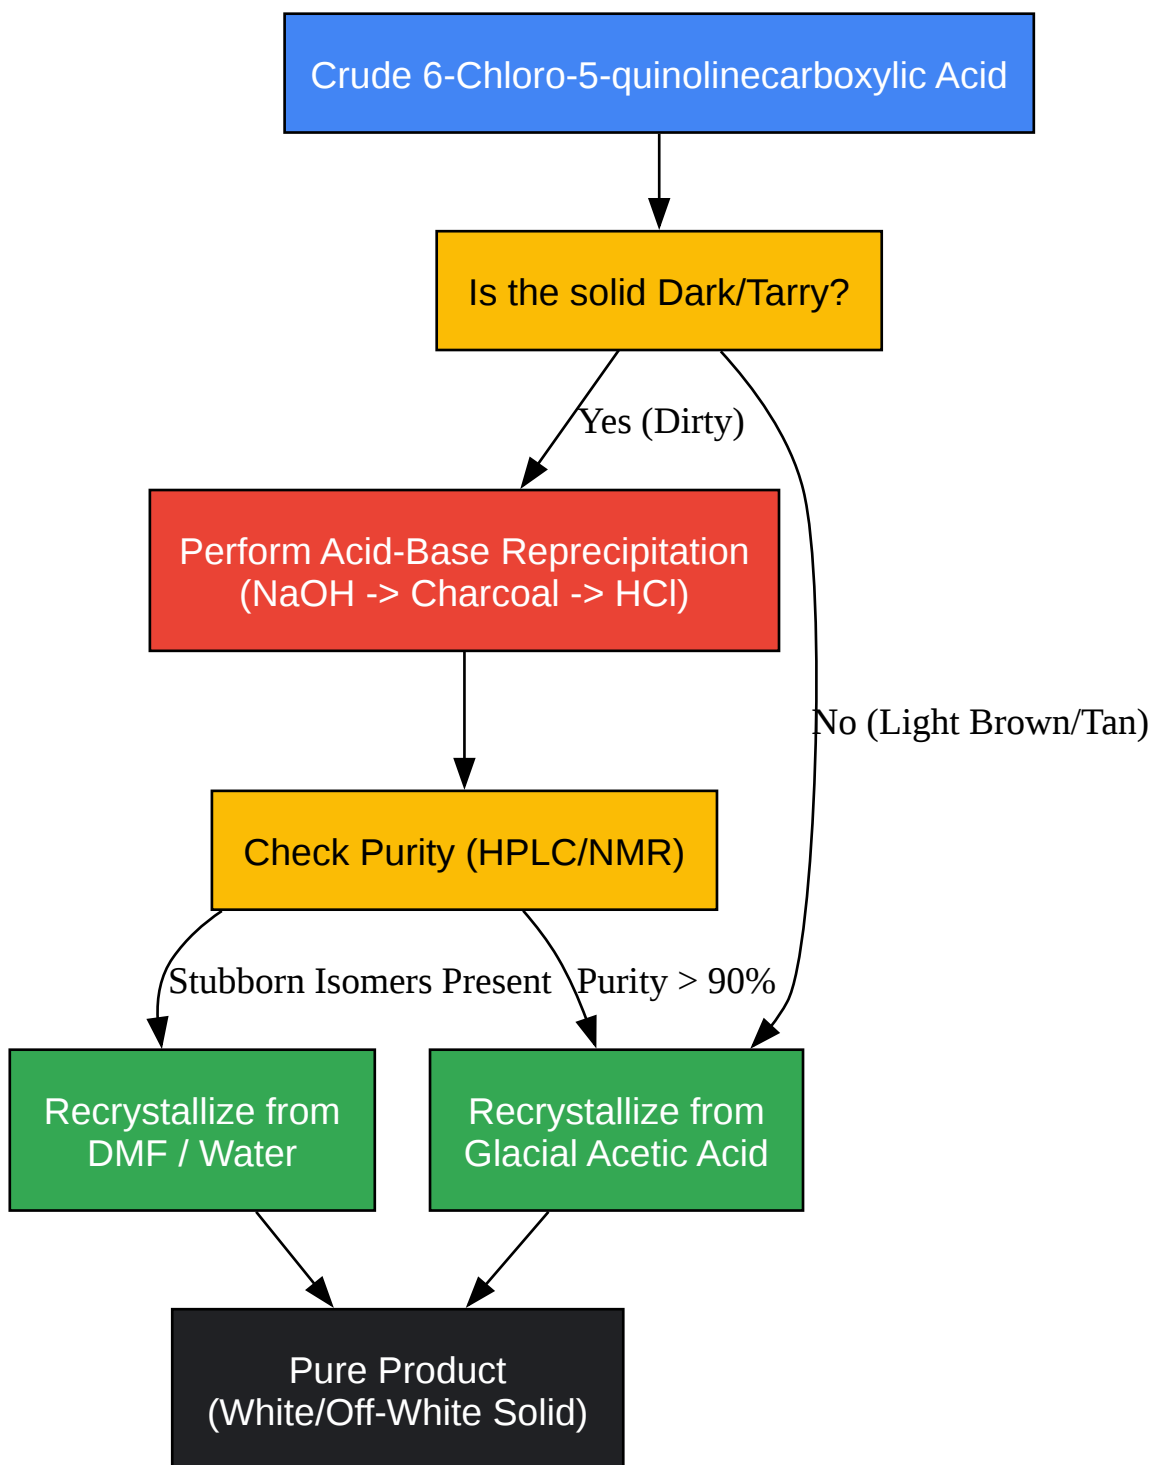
Crude 6-Chloro-5-quinolinecarboxylic Acid

Is the solid Dark/Tarry?

Yes (Dirty)

No (Light Brown/Tan)

Perform Acid-Base Reprecipitation
(NaOH -> Charcoal -> HCl)

Check Purity (HPLC/NMR)

Stubborn Isomers Present

Purity > 90%

Recrystallize from
DMF / Water

Recrystallize from
Glacial Acetic Acid

Pure Product
(White/Off-White Solid)